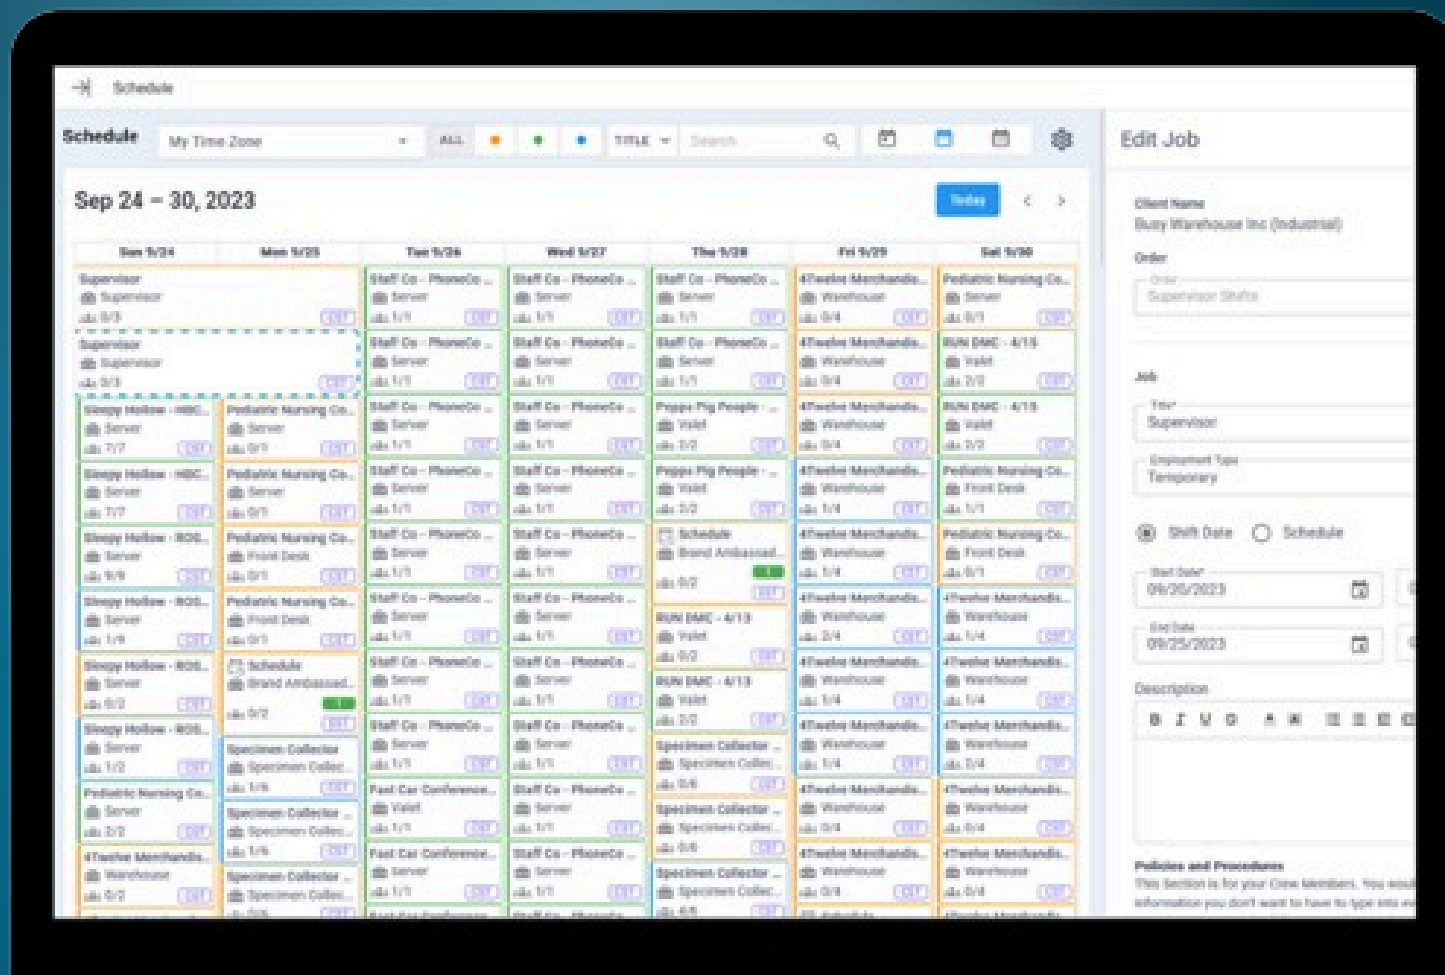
Schedule

Schedule My Time Zone ALL TITLE Search

Sep 24 – 30, 2023

Today

Sun 9/24 Mon 9/25 Tue 9/26 Wed 9/27 Thu 9/28 Fri 9/29 Sat 9/30

Supervisor
Supervisor
0/3

Supervisor
Supervisor
0/3

Sleepy Hollow - HBC...
Server
7/7

Sleepy Hollow - HBC...
Server
7/7

Sleepy Hollow - ROS...
Server
9/9

Sleepy Hollow - ROS...
Server
1/9

Sleepy Hollow - ROS...
Server
0/2

Sleepy Hollow - ROS...
Server
1/2

Pediatric Nursing Co...
Server
2/2

4Twelve Merchandis...
Warehouse
0/2

Pediatric Nursing Co...
Server
0/1

Pediatric Nursing Co...
Server
0/1

Pediatric Nursing Co...
Front Desk
0/1

Pediatric Nursing Co...
Front Desk
0/1

Schedule
Brand Ambassad...
0/2

Specimen Collector
Specimen Collec...
1/6

Specimen Collector ...
Specimen Collec...
1/6

Specimen Collector ...
Specimen Collec...

Staff Co - PhoneCo ...
Server
1/1

Fast Car Conference...
Valet
1/1

Fast Car Conference...
Server
1/1

Staff Co - PhoneCo ...
Server
1/1

Poppy Pig People - ...
Valet
2/2

Poppy Pig People - ...
Valet
2/2

Schedule
Brand Ambassad...
0/2

RUN DMC - 4/13
Valet
0/2

RUN DMC - 4/13
Valet
2/2

Specimen Collector ...
Specimen Collec...
0/6

4Twelve Merchandis...
Warehouse
0/4

4Twelve Merchandis...
Warehouse
1/4

4Twelve Merchandis...
Warehouse
2/4

Pediatric Nursing Co...
Server
0/1

RUN DMC - 4/13
Valet
2/2

Pediatric Nursing Co...
Front Desk
1/1

Pediatric Nursing Co...
Front Desk
0/1

4Twelve Merchandis...
Warehouse
1/4

4Twelve Merchandis...
Warehouse
2/4

4Twelve Merchandis...
Warehouse
0/4

Edit Job

Client Name
Busy Warehouse Inc (Industrial)

Order
Order
Supervisor Shifts

Job
Title
Supervisor
Employment Type
Temporary

Shift Date Schedule

Start Date
09/20/2023
End Date
09/25/2023

Description

Policies and Procedures
This Section is for your Crew Members. You woul information you don't want to have to type into ev